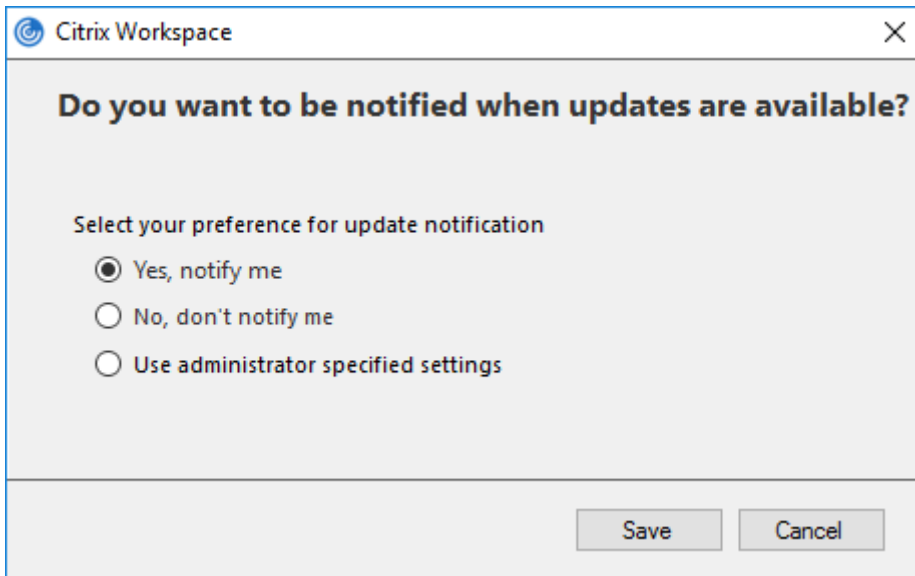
Citrix Workspace

Do you want to be notified when updates are available?

Select your preference for update notification

Yes, notify me

No, don't notify me

Use administrator specified settings

Save

Cancel